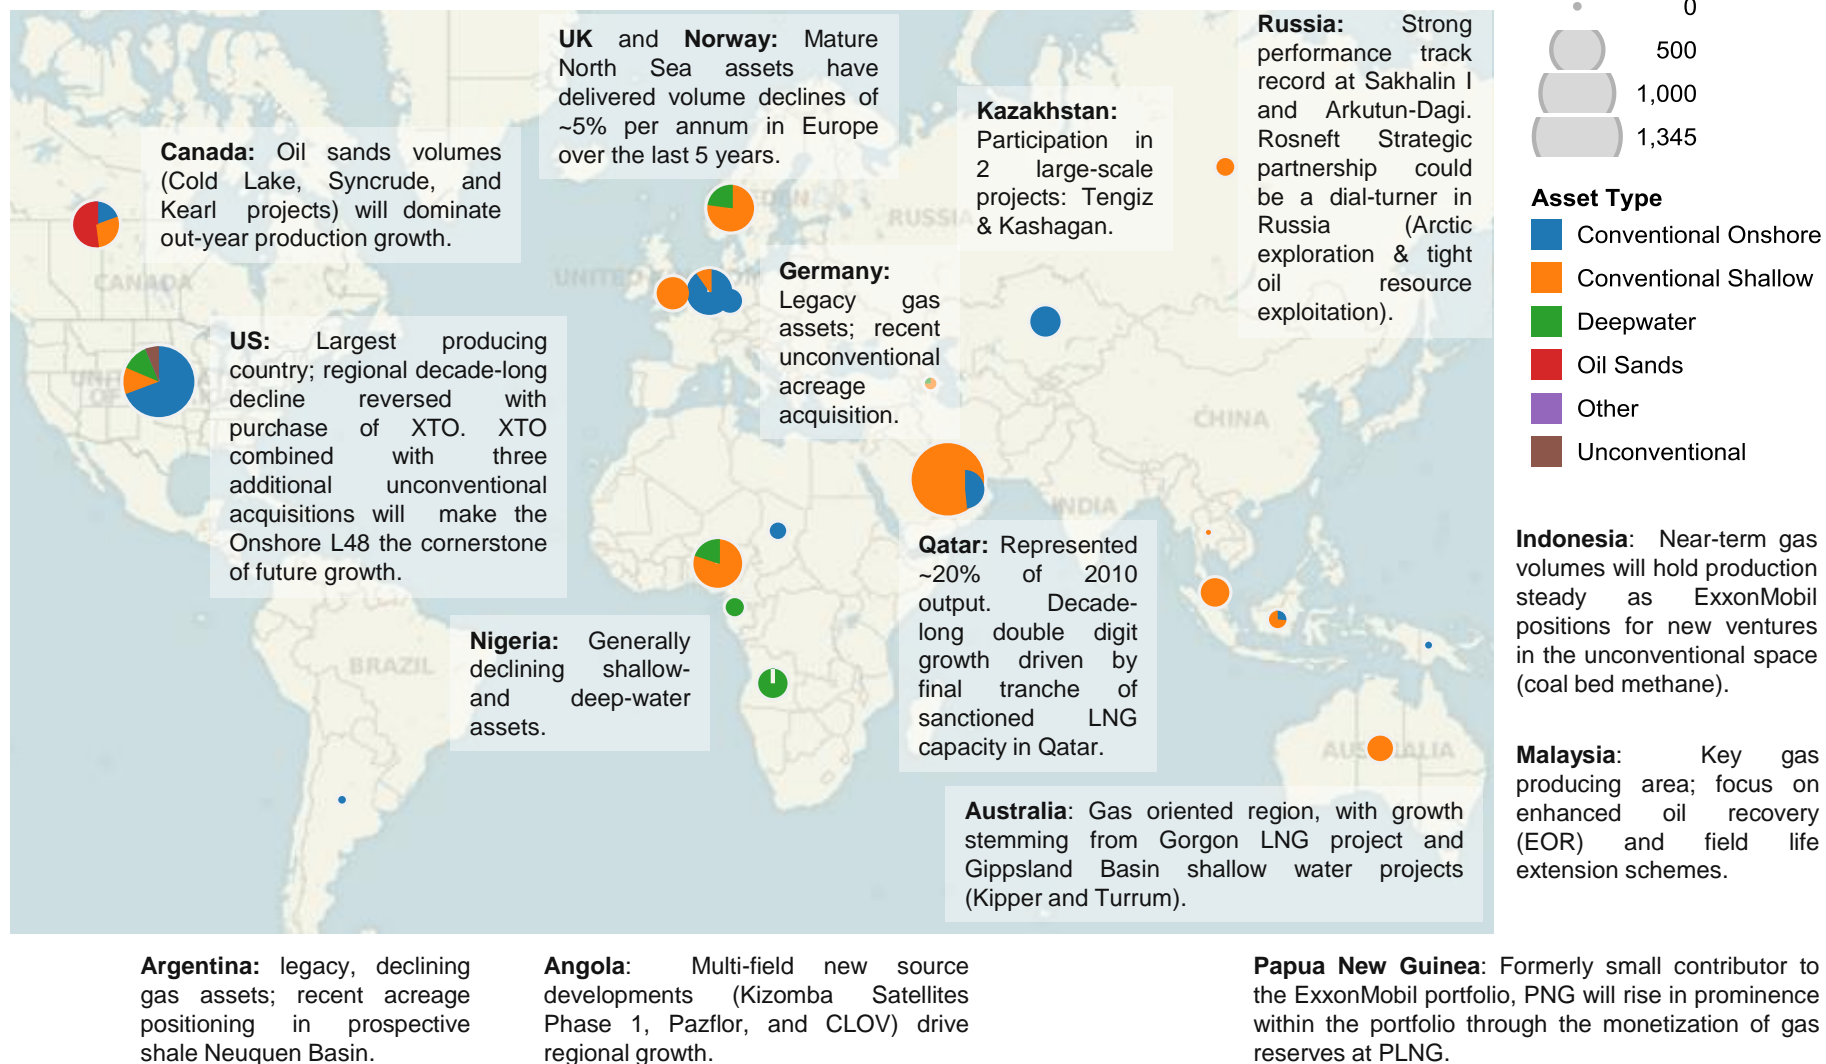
UK and Norway: Mature North Sea assets have delivered volume declines of ~5% per annum in Europe over the last 5 years.

Russia: Strong performance track record at Sakhalin I and Arkutun-Dagi. Rosneft Strategic partnership could be a dial-turner in Russia (Arctic exploration & tight oil resource exploitation).

0
500
1,000
1,345

Asset Type
Conventional Onshore
Conventional Shallow
Deepwater
Oil Sands
Other
Unconventional

Kazakhstan: Participation in 2 large-scale projects: Tengiz & Kashagan.

Canada: Oil sands volumes (Cold Lake, Syncrude, and Kearl projects) will dominate out-year production growth.

Germany: Legacy gas assets; recent unconventional acreage acquisition.

US: Largest producing country; regional decade-long decline reversed with purchase of XTO. XTO combined with three additional unconventional acquisitions will make the Onshore L48 the cornerstone of future growth.

CANADA
RUSSIA
UNITED
CHINA
INDIA
BRAZIL
AUSTRALIA

Qatar: Represented ~20% of 2010 output. Decade-long double digit growth driven by final tranche of sanctioned LNG capacity in Qatar.

Nigeria: Generally declining shallow- and deep-water assets.

Indonesia: Near-term gas volumes will hold production steady as ExxonMobil positions for new ventures in the unconventional space (coal bed methane).

Malaysia: Key gas producing area; focus on enhanced oil recovery (EOR) and field life extension schemes.

Australia: Gas oriented region, with growth stemming from Gorgon LNG project and Gippsland Basin shallow water projects (Kipper and Turrum).

Argentina: legacy, declining gas assets; recent acreage positioning in prospective shale Neuquen Basin.

Angola: Multi-field new source developments (Kizomba Satellites Phase 1, Pazflor, and CLOV) drive regional growth.

Papua New Guinea: Formerly small contributor to the ExxonMobil portfolio, PNG will rise in prominence within the portfolio through the monetization of gas reserves at PLNG.